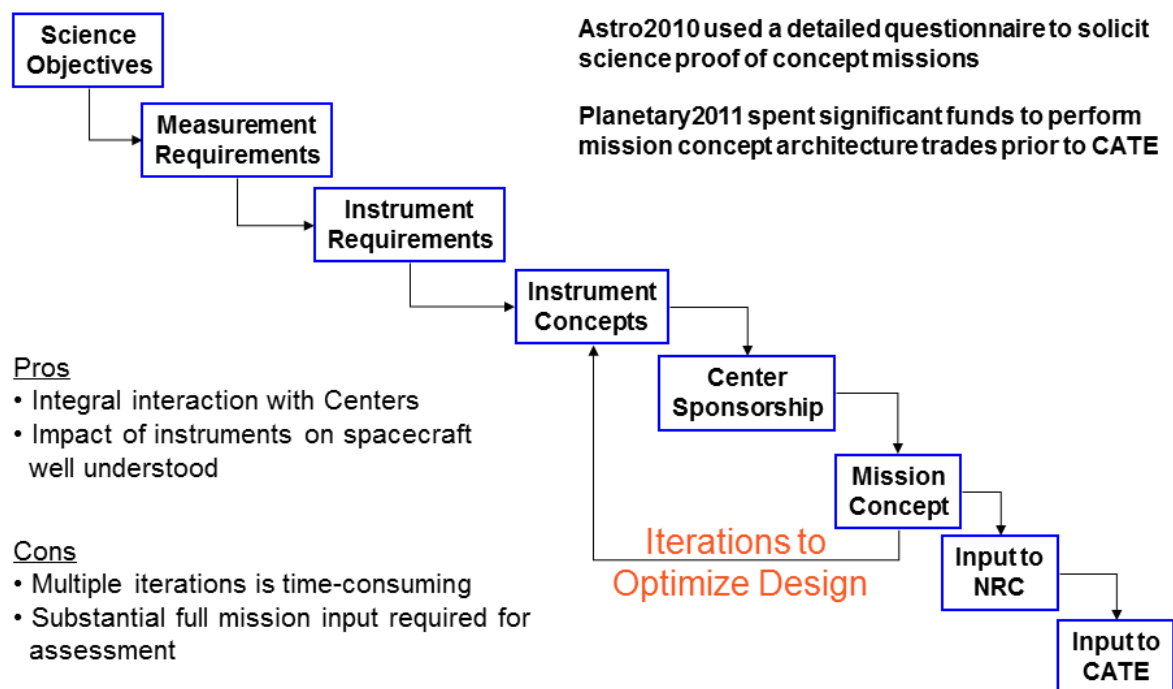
Science Objectives

Measurement Requirements

Instrument Requirements

Instrument Concepts

Center Sponsorship

Mission Concept

Input to NRC

Input to CATE

Astro2010 used a detailed questionnaire to solicit science proof of concept missions

Planetary2011 spent significant funds to perform mission concept architecture trades prior to CATE

Pros
• Integral interaction with Centers
• Impact of instruments on spacecraft well understood

Cons
• Multiple iterations is time-consuming
• Substantial full mission input required for assessment

Iterations to Optimize Design